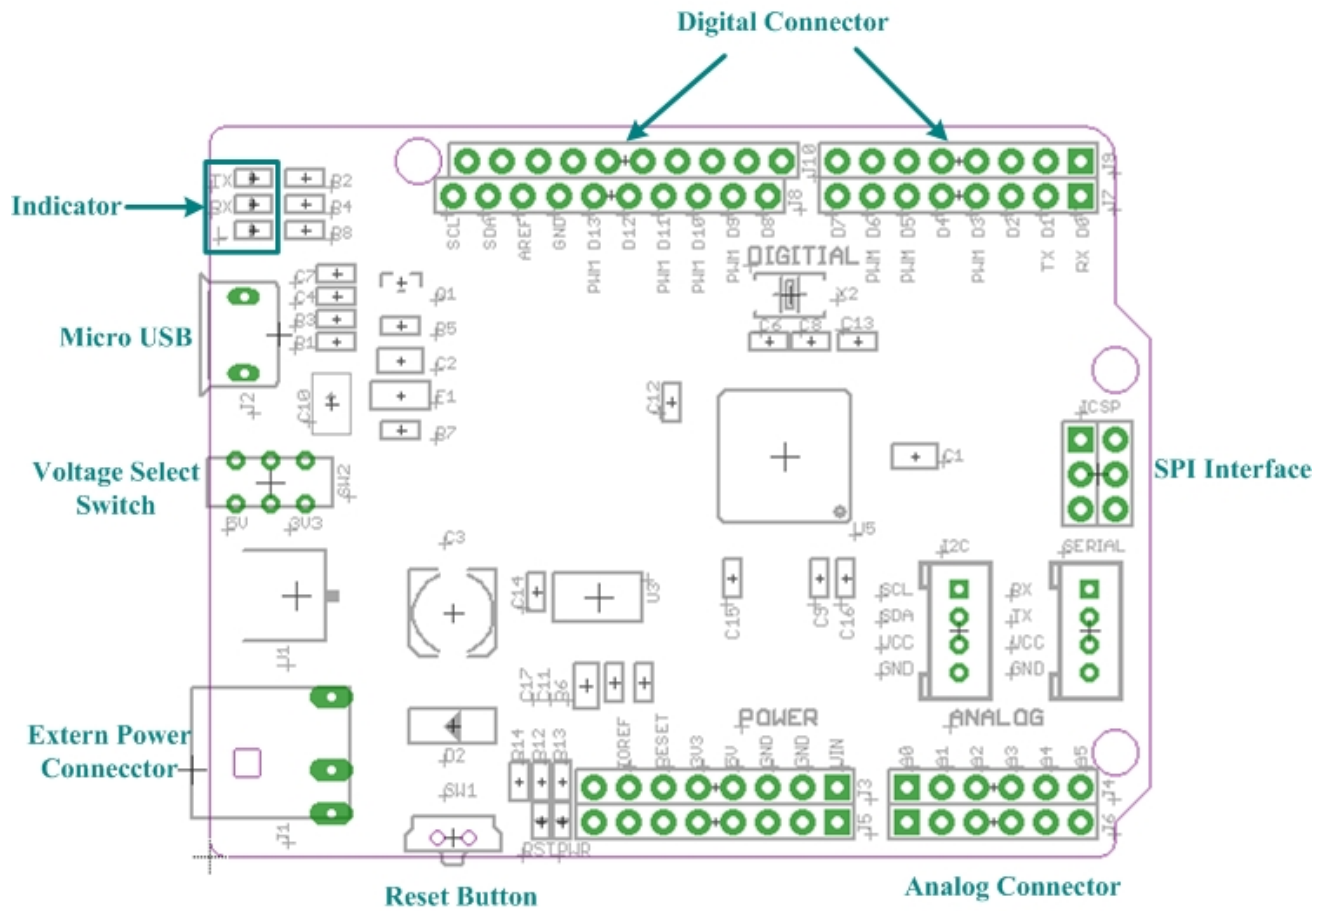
Digital Connector

Indicator

TX
RX
L
R2
R4
R8

J10
J9
J8
J7

SCL SDA AREF GND PWM D13 D12 PWM D11 PWM D10 PWM D9 D8 D7 PWM D6 PWM D5 D4 PWM D3 D2 TX D1 RX D0

DIGITAL
X2
C6 C8 C13

C7
C4
R3
R1
D1
R5
C2
F1
R7

Micro USB

J2
C10
C12
C1

ICSP

SPI Interface

Voltage Select Switch

SW2
5V 3V3

U5
C3
I2C
SERIAL

C14
U3
C15
C9
C16

SCL
SDA
VCC
GND
RX
TX
VCC
GND

J1

C17
C11
R6

POWER
ANALOG

Extern Power Connecctor

D2
R14 R12 R13
IOREF RESET 3V3 5V GND GND VIN
A0 A1 A2 A3 A4 A5
J3
J4
J5
J6

SW1
RST PWR

J1

Reset Button

Analog Connector